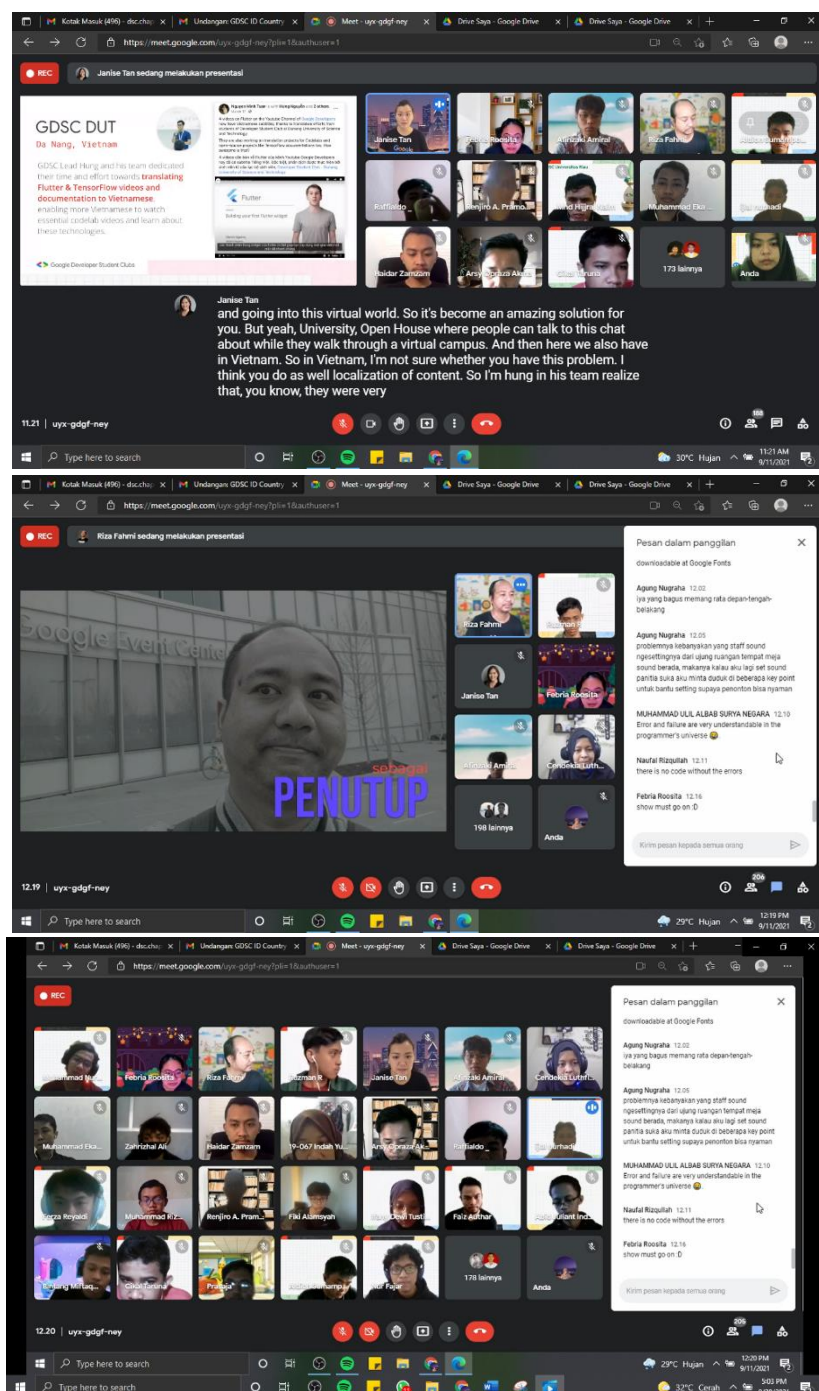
Kotak Masuk (496) - dsc.chap | Undangan: GDSC ID Country | Meet - uyx-gdgf-ney | Drive Saya - Google Drive | Drive Saya - Google Drive

https://meet.google.com/uyx-gdgf-ney?pli=1&authuser=1

REC

Janise Tan sedang melakukan presentasi

GDSC DUT
Da Nang, Vietnam

GDSC Lead Hung and his team dedicated their time and effort towards translating Flutter & TensorFlow videos and documentation to Vietnamese enabling more Vietnamese to watch essential codelab videos and learn about these technologies.

Google Developer Student Clubs

Flutter

Janise Tan | Teguh Roosita | Afrizaki Amiral | Riza Fahmi | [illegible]
Raffialdo | Renjiro A. Pramo... | Andi Hijrah... | Muhammad Eka... | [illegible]
Haidar Zamzam | Arsy Opraza Akm... | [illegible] | 173 lainnya | Anda

Janise Tan
and going into this virtual world. So it's become an amazing solution for you. But yeah, University, Open House where people can talk to this chat about while they walk through a virtual campus. And then here we also have in Vietnam. So in Vietnam, I'm not sure whether you have this problem. I think you do as well localization of content. So I'm hung in his team realize that, you know, they were very

11.21 | uyx-gdgf-ney

103

Type here to search

30°C Hujan 11:21 AM 9/11/2021

Kotak Masuk (496) - dsc.chap | Undangan: GDSC ID Country | Meet - uyx-gdgf-ney | Drive Saya - Google Drive | Drive Saya - Google Drive

https://meet.google.com/uyx-gdgf-ney?pli=1&authuser=1

REC

Riza Fahmi sedang melakukan presentasi

Google Event Center

sebagai
PENUTUP

Riza Fahmi | Rizman R
Janise Tan | Febria Roosita
Afrizaki Amiral | Cendekia Luth...
198 lainnya | Anda

Pesan dalam panggilan

downloadable at Google Fonts

Agung Nugraha 12.02
iya yang bagus memang rata depan-tengah-belakang

Agung Nugraha 12.05
problemnya kebanyakan yang staff sound ngesettingnya dari ujung ruangan tempat meja sound berada, makanya kalau aku lagi set sound panitia suka aku minta duduk di beberapa key point untuk bantu setting supaya penonton bisa nyaman

MUHAMMAD ULIL ALBAB SURYA NEGARA 12.10
Error and failure are very understandable in the programmer's universe 😂

Naufal Rizqullah 12.11
there is no code without the errors

Febria Roosita 12.16
show must go on :D

Kirim pesan kepada semua orang

12.19 | uyx-gdgf-ney

206

Type here to search

29°C Hujan 12:19 PM 9/11/2021

Kotak Masuk (496) - dsc.chap | Undangan: GDSC ID Country | Meet - uyx-gdgf-ney | Drive Saya - Google Drive | Drive Saya - Google Drive

https://meet.google.com/uyx-gdgf-ney?pli=1&authuser=1

REC

Muhammad Nu... | Febria Roosita | Riza Fahmi | Rizman R | Janise Tan | Afrizaki Amiral | Cendekia Luth...
Muhammad Eka... | Zahrizhal Ali | Haidar Zamzam | 19-067 Indah Yu... | Arsy Opraza Ak... | Raffialdo | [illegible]
Fenza Reyaldi | Muhammad Riz... | Renjiro A. Pram... | Fiki Alamsyah | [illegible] Dewi Tusti... | Faiz Adhar | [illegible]
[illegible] | Cica Tarina | Pratiwi | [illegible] | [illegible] Fajar | 178 lainnya | Anda

Pesan dalam panggilan

downloadable at Google Fonts

Agung Nugraha 12.02
iya yang bagus memang rata depan-tengah-belakang

Agung Nugraha 12.05
problemnya kebanyakan yang staff sound ngesettingnya dari ujung ruangan tempat meja sound berada, makanya kalau aku lagi set sound panitia suka aku minta duduk di beberapa key point untuk bantu setting supaya penonton bisa nyaman

MUHAMMAD ULIL ALBAB SURYA NEGARA 12.10
Error and failure are very understandable in the programmer's universe 😂

Naufal Rizqullah 12.11
there is no code without the errors

Febria Roosita 12.16
show must go on :D

Kirim pesan kepada semua orang

12.20 | uyx-gdgf-ney

205

Type here to search

29°C Hujan 12:20 PM 9/11/2021

Type here to search

32°C Cerah 5:03 PM